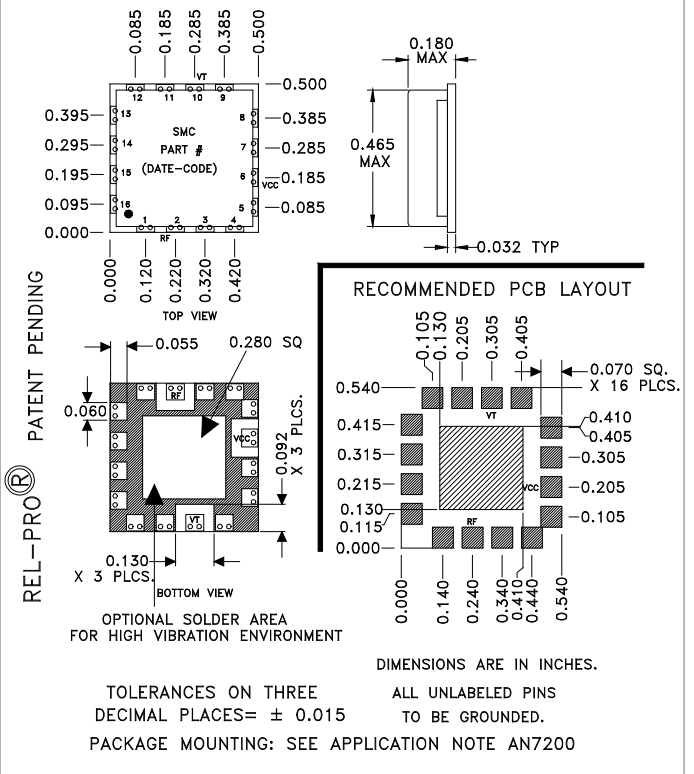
0.085 0.185 0.285 0.385 0.500

VT

12 11 10 9

—0.500

0.395 13

8 —0.385

0.295 14

SMC

PART #

(DATE-CODE)

7 —0.285

0.195 15

6 VCC 0.185

0.095 16

5 —0.085

0.000

1 2 3 4

RF

0.000 0.120 0.220 0.320 0.420

TOP VIEW

0.180 MAX

0.465 MAX

0.032 TYP

REL-PRO® PATENT PENDING

0.055

0.280 SQ

0.060

RF

VCC

0.092 X 3 PLCS.

VT

0.130 X 3 PLCS.

BOTTOM VIEW

OPTIONAL SOLDER AREA FOR HIGH VIBRATION ENVIRONMENT

RECOMMENDED PCB LAYOUT

0.105 0.130 0.205 0.305 0.405

0.070 SQ. X 16 PLCS.

0.540

VT

0.410

0.405

0.415

0.315

-0.305

0.215

VCC

-0.205

0.130

0.115

RF

-0.105

0.000

0.000 0.140 0.240 0.340 0.410 0.440 0.540

DIMENSIONS ARE IN INCHES.

TOLERANCES ON THREE DECIMAL PLACES= ± 0.015

ALL UNLABELED PINS TO BE GROUNDED.

PACKAGE MOUNTING: SEE APPLICATION NOTE AN7200